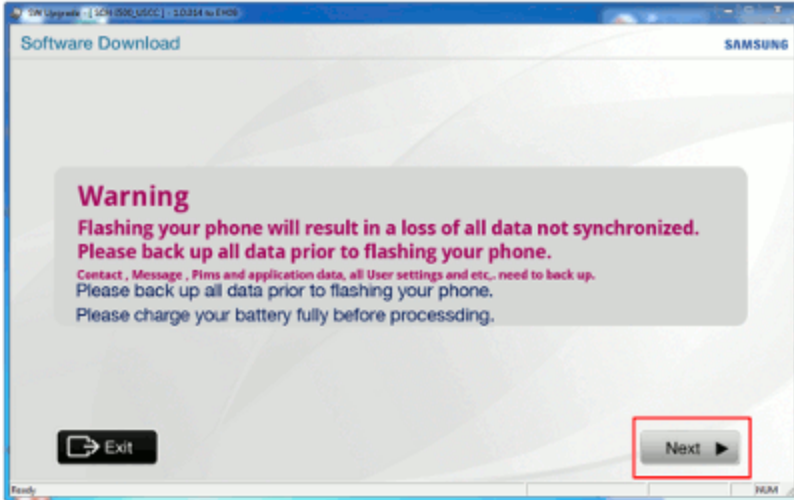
SW Upgrade - [SCH-I500_USCC] - 1.0.014 to EH09

Software Download

SAMSUNG

Warning

Flashing your phone will result in a loss of all data not synchronized.

Please back up all data prior to flashing your phone.

Contact , Message , Pims and application data, all User settings and etc,. need to back up.

Please back up all data prior to flashing your phone.

Please charge your battery fully before processding.

Exit

Next

Ready

NUM